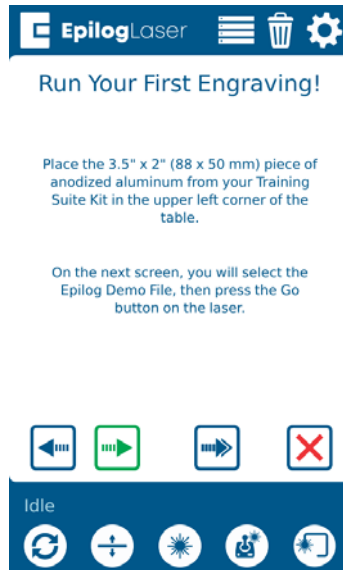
EpilogLaser

Run Your First Engraving!

Place the 3.5" x 2" (88 x 50 mm) piece of anodized aluminum from your Training Suite Kit in the upper left corner of the table.

On the next screen, you will select the Epilog Demo File, then press the Go button on the laser.

Idle